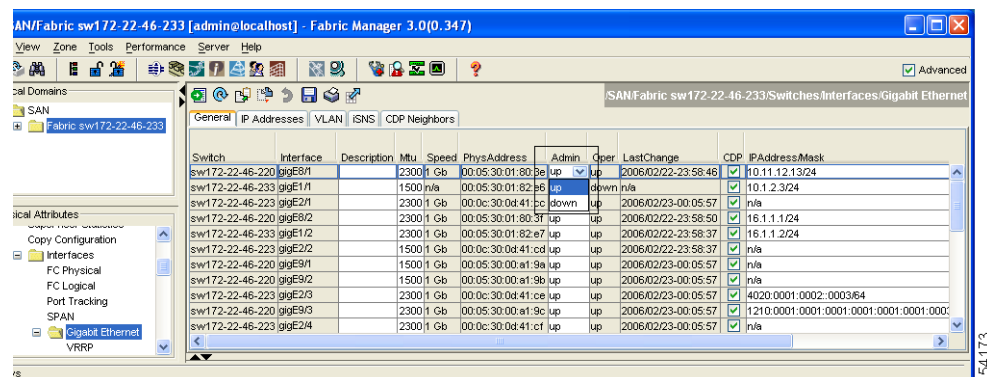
AN/Fabric sw172-22-46-233 [admin@localhost] - Fabric Manager 3.0(0.347)

View Zone Tools Performance Server Help

Advanced

cal Domains

SAN

Fabric sw172-22-46-233

/SAN/Fabric sw172-22-46-233/Switches/Interfaces/Gigabit Ethernet

General IP Addresses VLAN iSNS CDP Neighbors

| Switch | Interface | Description | Mtu | Speed | PhysAddress | Admin | Oper | LastChange | CDP | IPAddress/Mask |
|---|---|---|---|---|---|---|---|---|---|---|
| sw172-22-46-220 | gigE8/1 | | 2300 | 1 Gb | 00:05:30:01:80:3e | up | up | 2006/02/22-23:58:46 | ☑ | 10.11.12.13/24 |
| sw172-22-46-233 | gigE1/1 | | 1500 | n/a | 00:05:30:01:82:e6 | up | down | n/a | ☑ | 10.1.2.3/24 |
| sw172-22-46-223 | gigE2/1 | | 2300 | 1 Gb | 00:0c:30:0d:41:cc | down | up | 2006/02/23-00:05:57 | ☑ | n/a |
| sw172-22-46-220 | gigE8/2 | | 2300 | 1 Gb | 00:05:30:01:80:3f | up | up | 2006/02/22-23:58:50 | ☑ | 16.1.1.1/24 |
| sw172-22-46-233 | gigE1/2 | | 2300 | 1 Gb | 00:05:30:01:82:e7 | up | up | 2006/02/22-23:58:37 | ☑ | 16.1.1.2/24 |
| sw172-22-46-223 | gigE2/2 | | 1500 | 1 Gb | 00:0c:30:0d:41:cd | up | up | 2006/02/22-23:58:37 | ☑ | n/a |
| sw172-22-46-220 | gigE9/1 | | 1500 | 1 Gb | 00:05:30:00:a1:9a | up | up | 2006/02/23-00:05:57 | ☑ | n/a |
| sw172-22-46-220 | gigE9/2 | | 1500 | 1 Gb | 00:05:30:00:a1:9b | up | up | 2006/02/23-00:05:57 | ☑ | n/a |
| sw172-22-46-223 | gigE2/3 | | 2300 | 1 Gb | 00:0c:30:0d:41:ce | up | up | 2006/02/23-00:05:57 | ☑ | 4020:0001:0002::0003/64 |
| sw172-22-46-220 | gigE9/3 | | 2300 | 1 Gb | 00:05:30:00:a1:9c | up | up | 2006/02/23-00:05:57 | ☑ | 1210:0001:0001:0001:0001:0001:000 |
| sw172-22-46-223 | gigE2/4 | | 2300 | 1 Gb | 00:0c:30:0d:41:cf | up | up | 2006/02/23-00:05:57 | ☑ | n/a |

ical Attributes

Copy Configuration

Interfaces

FC Physical

FC Logical

Port Tracking

SPAN

Gigabit Ethernet

VRRP

54173